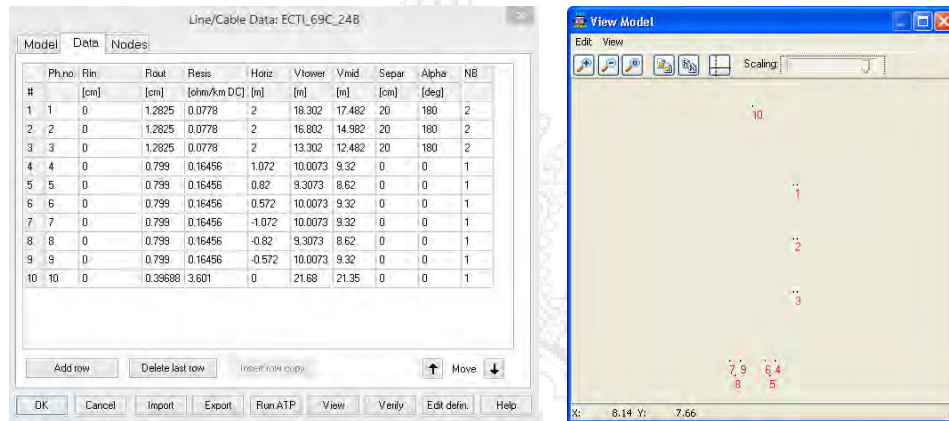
Line/Cable Data: ECTI_69C_24B

Model Data Nodes

| # | Ph.no. | Rin [cm] | Rout [cm] | Resis [ohm/km DC] | Horiz [m] | Vtower [m] | Vmid [m] | Separ [cm] | Alpha [deg] | NB |
|---|---|---|---|---|---|---|---|---|---|---|
| 1 | 1 | 0 | 1.2825 | 0.0778 | 2 | 18.302 | 17.482 | 20 | 180 | 2 |
| 2 | 2 | 0 | 1.2825 | 0.0778 | 2 | 16.802 | 14.982 | 20 | 180 | 2 |
| 3 | 3 | 0 | 1.2825 | 0.0778 | 2 | 13.302 | 12.482 | 20 | 180 | 2 |
| 4 | 4 | 0 | 0.799 | 0.16456 | 1.072 | 10.0073 | 9.32 | 0 | 0 | 1 |
| 5 | 5 | 0 | 0.799 | 0.16456 | 0.82 | 9.3073 | 8.62 | 0 | 0 | 1 |
| 6 | 6 | 0 | 0.799 | 0.16456 | 0.572 | 10.0073 | 9.32 | 0 | 0 | 1 |
| 7 | 7 | 0 | 0.799 | 0.16456 | -1.072 | 10.0073 | 9.32 | 0 | 0 | 1 |
| 8 | 8 | 0 | 0.799 | 0.16456 | -0.82 | 9.3073 | 8.62 | 0 | 0 | 1 |
| 9 | 9 | 0 | 0.799 | 0.16456 | -0.572 | 10.0073 | 9.32 | 0 | 0 | 1 |
| 10 | 10 | 0 | 0.39688 | 3.601 | 0 | 21.68 | 21.35 | 0 | 0 | 1 |

Add row Delete last row Insert row copy Move

OK Cancel Import Export Run ATP View Verify Edit defin. Help

View Model

Edit View

Scaling:

10

1

2

3

7 9 6 4
8 5

X: 8.14 Y: 7.66